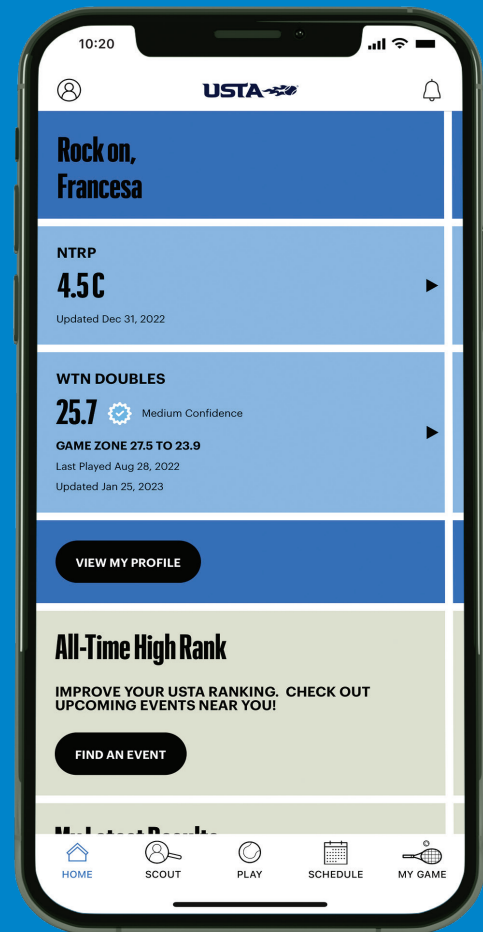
10:20

USTA

Rock on, Francesa

NTRP

4.5 C

Updated Dec 31, 2022

WTN DOUBLES

25.7 Medium Confidence

GAME ZONE 27.5 TO 23.9

Last Played Aug 28, 2022

Updated Jan 25, 2023

VIEW MY PROFILE

All-Time High Rank

IMPROVE YOUR USTA RANKING. CHECK OUT UPCOMING EVENTS NEAR YOU!

FIND AN EVENT

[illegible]

HOME SCOUT PLAY SCHEDULE MY GAME